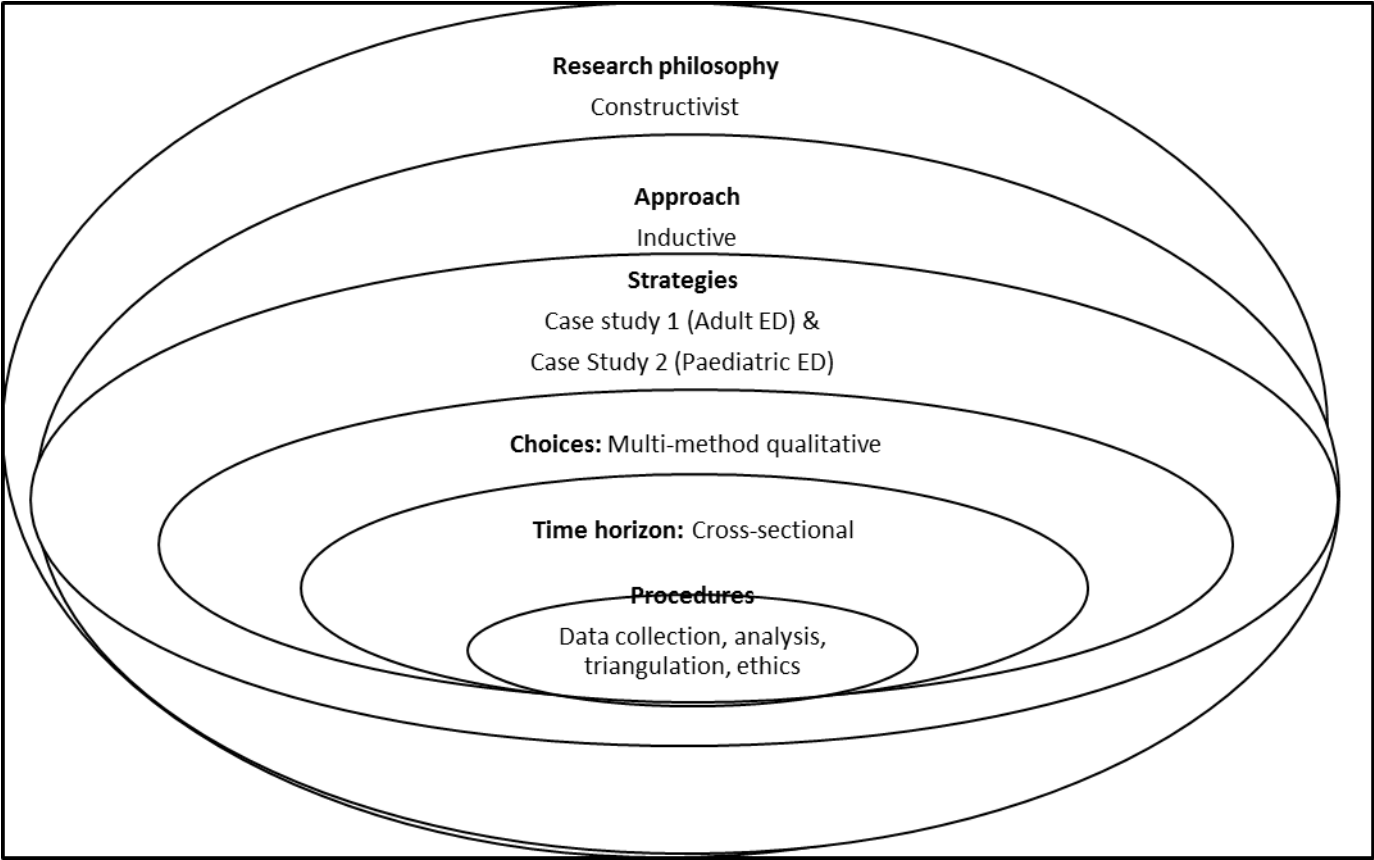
Research philosophy
Constructivist

Approach
Inductive

Strategies
Case study 1 (Adult ED) &
Case Study 2 (Paediatric ED)

Choices: Multi-method qualitative

Time horizon: Cross-sectional

Procedures
Data collection, analysis, triangulation, ethics